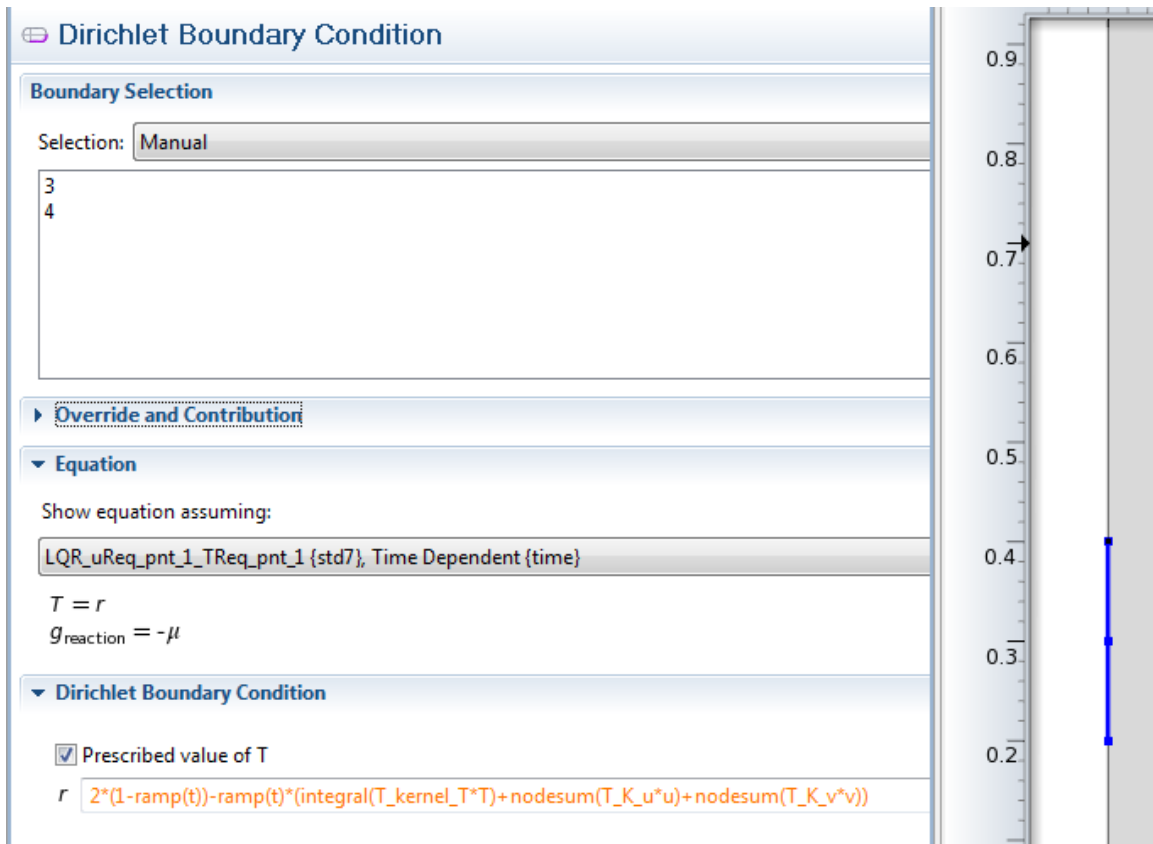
Dirichlet Boundary Condition

Boundary Selection

Selection: Manual

3
4

Override and Contribution

Equation

Show equation assuming:

LQR_uReq_pnt_1_TReq_pnt_1 {std7}, Time Dependent {time}

$T = r$
$g_{\text{reaction}} = -\mu$

Dirichlet Boundary Condition

Prescribed value of T

r 2*(1-ramp(t))-ramp(t)*(integral(T_kernel_T*T)+nodesum(T_K_u*u)+nodesum(T_K_v*v))

0.9
0.8
0.7
0.6
0.5
0.4
0.3
0.2